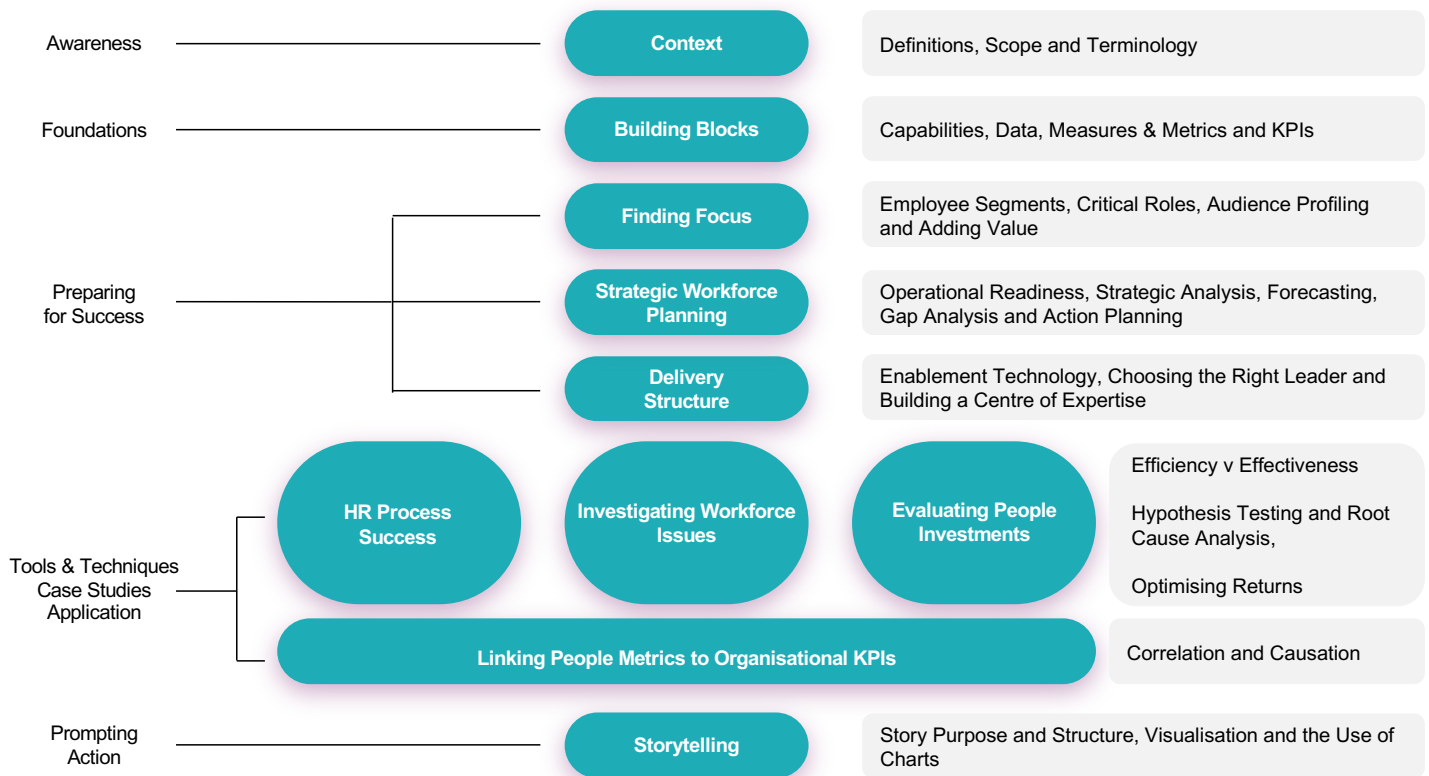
Awareness

Context

Definitions, Scope and Terminology

Foundations

Building Blocks

Capabilities, Data, Measures & Metrics and KPIs

Finding Focus

Employee Segments, Critical Roles, Audience Profiling and Adding Value

Preparing for Success

Strategic Workforce Planning

Operational Readiness, Strategic Analysis, Forecasting, Gap Analysis and Action Planning

Delivery Structure

Enablement Technology, Choosing the Right Leader and Building a Centre of Expertise

HR Process Success

Investigating Workforce Issues

Evaluating People Investments

Efficiency v Effectiveness

Hypothesis Testing and Root Cause Analysis,

Optimising Returns

Tools & Techniques Case Studies Application

Linking People Metrics to Organisational KPIs

Correlation and Causation

Prompting Action

Storytelling

Story Purpose and Structure, Visualisation and the Use of Charts